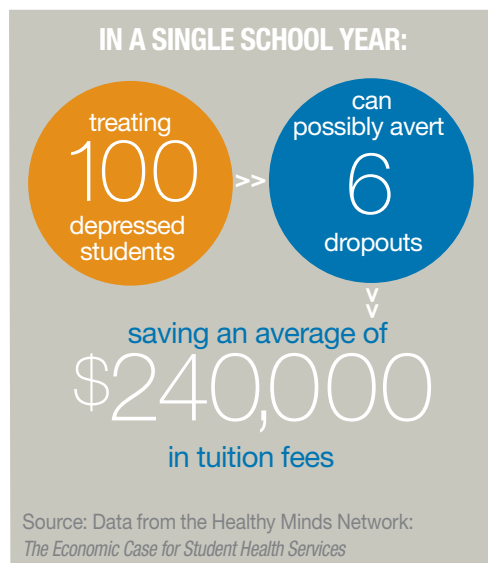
IN A SINGLE SCHOOL YEAR:

treating 100 depressed students >> can possibly avert 6 dropouts

>

saving an average of $240,000 in tuition fees

Source: Data from the Healthy Minds Network: The Economic Case for Student Health Services